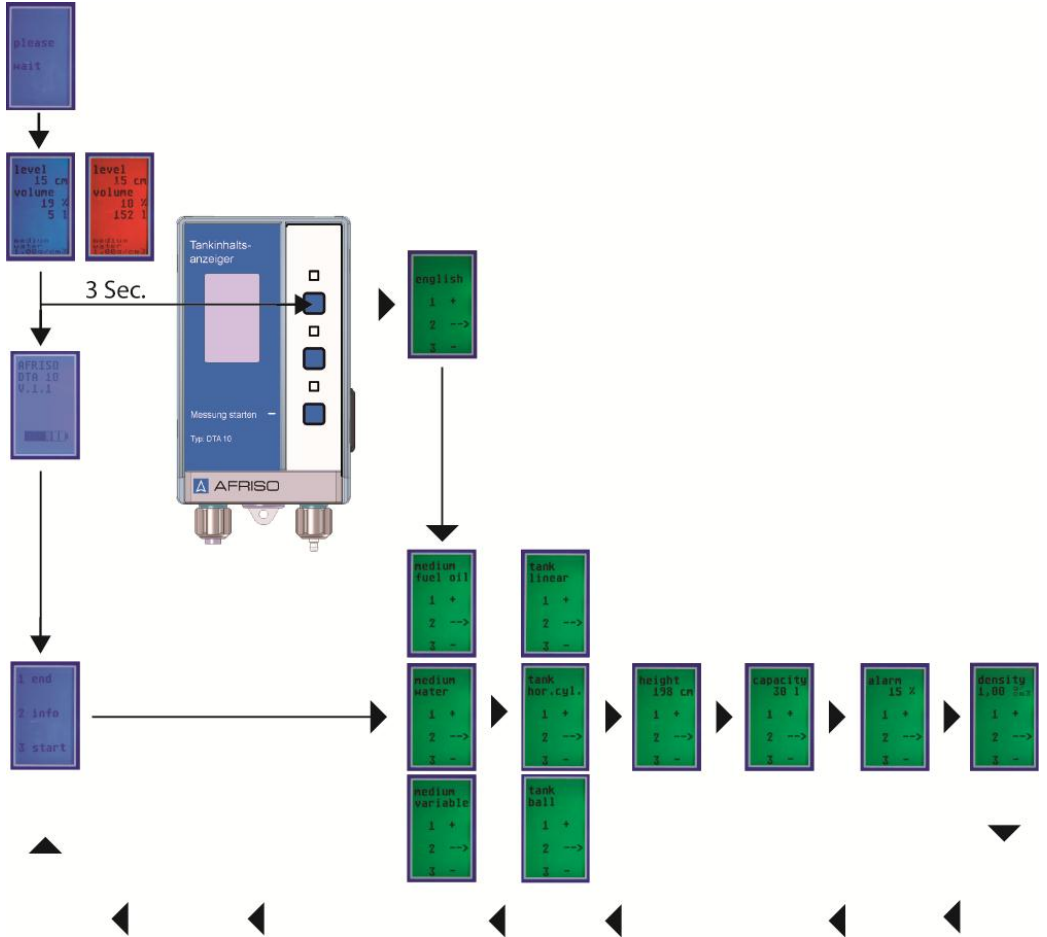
please
wait

level
15 cm
volume
19 %
5 l
medium
water
1,00g/cm3

level
15 cm
volume
10 %
152 l
medium
water
1,00g/cm3

3 Sec.

Tankinhalts-
anzeiger

Messung starten

Typ: DTA 10

AFRISO

english
1 +
2 -->
3 -

AFRISO
DTA 10
V.1.1

1 end
2 info
3 start

medium
fuel oil
1 +
2 -->
3 -

medium
water
1 +
2 -->
3 -

medium
variable
1 +
2 -->
3 -

tank
linear
1 +
2 -->
3 -

tank
hor.cyl.
1 +
2 -->
3 -

tank
ball
1 +
2 -->
3 -

height
198 cm
1 +
2 -->
3 -

capacity
30 l
1 +
2 -->
3 -

alarm
15 %
1 +
2 -->
3 -

density
1,00 g/cm3
1 +
2 -->
3 -